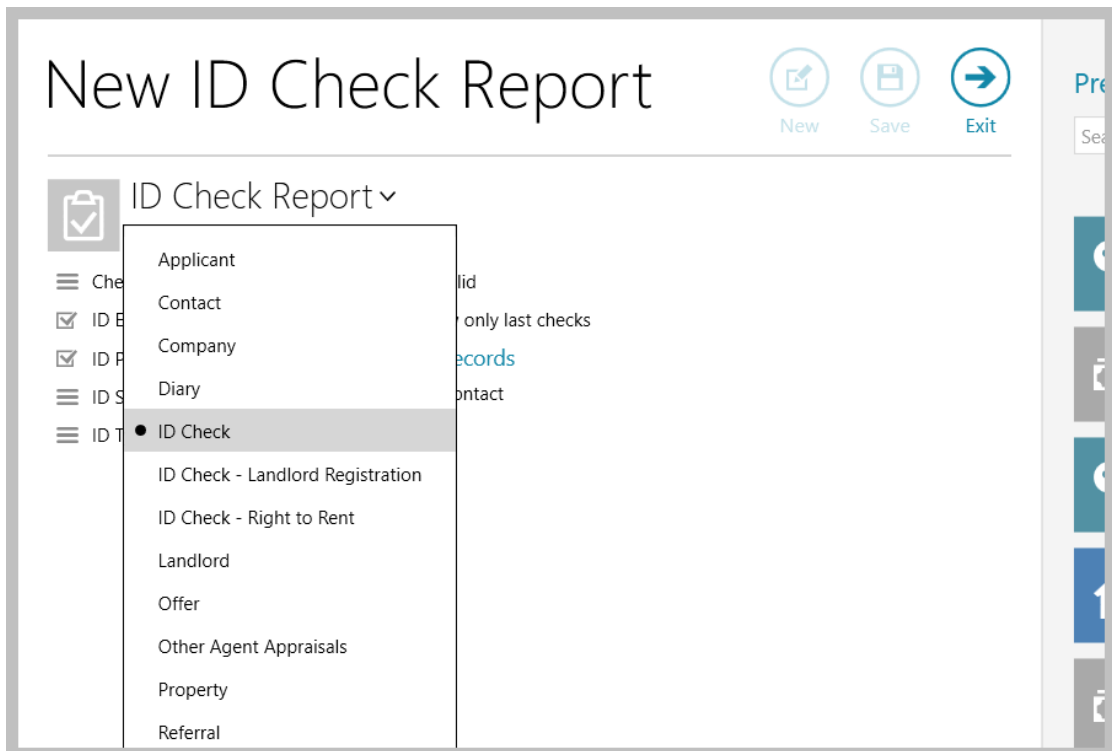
New ID Check Report

New Save Exit

Pre

Sea

ID Check Report

Applicant
Contact
Company
Diary
ID Check
ID Check - Landlord Registration
ID Check - Right to Rent
Landlord
Offer
Other Agent Appraisals
Property
Referral

Che lid
ID E only last checks
ID F ecords
ID S ontact
ID T